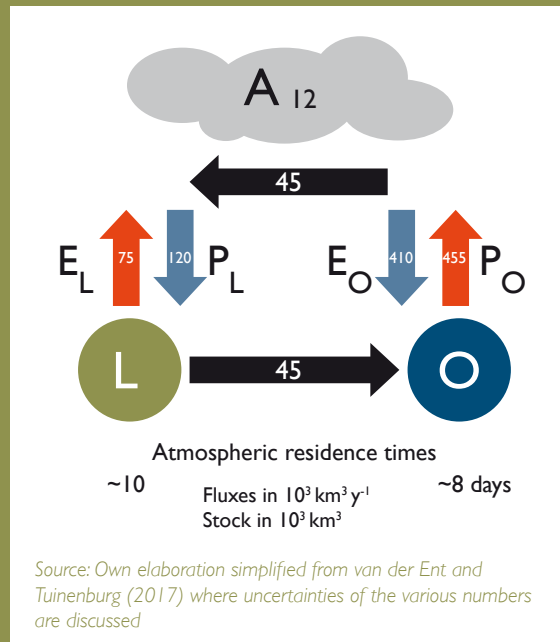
A 12

45

E L 75

120 P L

E O 410

455 P O

L

45

O

Atmospheric residence times

~10

Fluxes in $10^3$ km$^3$ y$^{-1}$
Stock in $10^3$ km$^3$

~8 days

Source: Own elaboration simplified from van der Ent and Tuinenburg (2017) where uncertainties of the various numbers are discussed